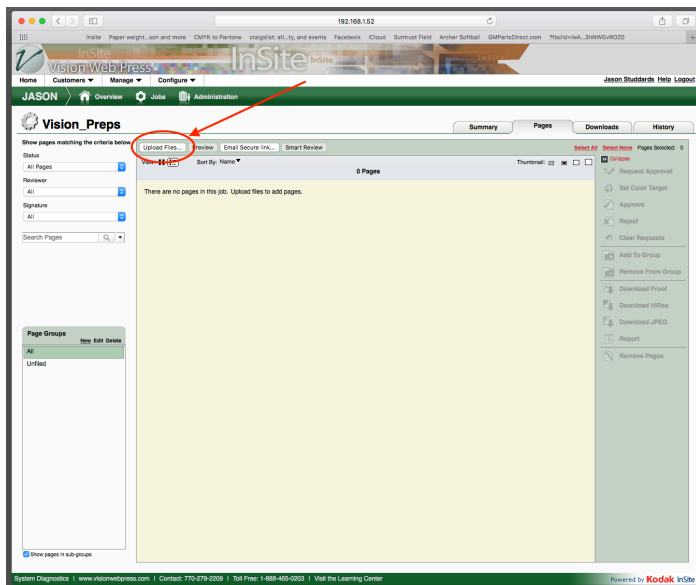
192.168.1.52

Insite Paper weight...son and more CMYK to Pantone craigslist: atl...ty, and events Facebook iCloud Suntrust Field Archer Softball GMPartsDirect.com ?fbclid=IwA...3hNWGvROZ0

InSite Vision Web Press InSite

Home Customers ▼ Manage ▼ Configure ▼

Jason Studdards Help Logout

JASON Overview Jobs Administration

Vision_Preps

Summary Pages Downloads History

Show pages matching the criteria below

Status
All Pages

Reviewer
All

Signature
All

Search Pages

Upload Files... Preview Email Secure link... Smart Review

Select All Select None Pages Selected: 0

View: Sort By: Name ▼ Thumbnail:

0 Pages

There are no pages in this job. Upload files to add pages.

Collapse
Request Approval
Set Color Target
Approve
Reject
Clear Requests
Add To Group
Remove From Group
Download Proof
Download HiRes
Download JPEG
Report
Remove Pages

Page Groups New Edit Delete
All
Unfiled

Show pages in sub-groups

System Diagnostics | www.visionwebpress.com | Contact: 770-279-2209 | Toll Free: 1-888-465-0203 | Visit the Learning Center

Powered by Kodak InSite